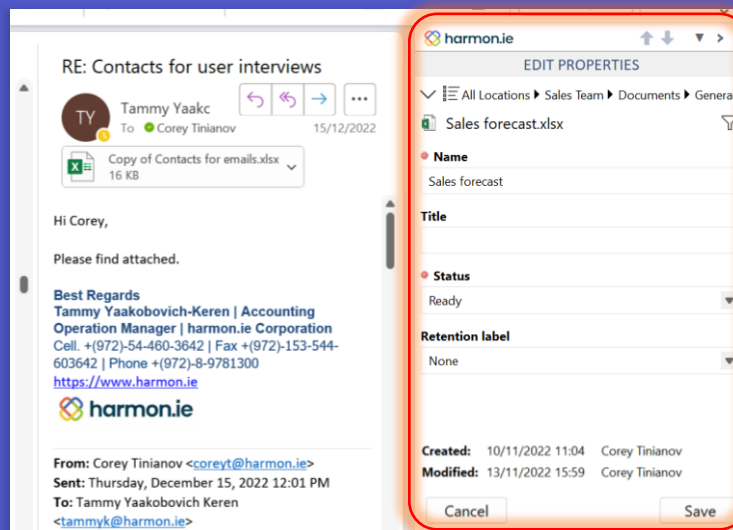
RE: Contacts for user interviews

TY

Tammy Yaakc

To Corey Tinianov

15/12/2022

Copy of Contacts for emails.xlsx
16 KB

Hi Corey,

Please find attached.

Best Regards
Tammy Yaakobovich-Keren | Accounting Operation Manager | harmon.ie Corporation
Cell. +(972)-54-460-3642 | Fax +(972)-153-544-603642 | Phone +(972)-8-9781300
https://www.harmon.ie

harmon.ie

From: Corey Tinianov <coreyt@harmon.ie>
Sent: Thursday, December 15, 2022 12:01 PM
To: Tammy Yaakobovich Keren
<tammyk@harmon.ie>

harmon.ie

EDIT PROPERTIES

All Locations ▸ Sales Team ▸ Documents ▸ Genera

Sales forecast.xlsx

Name
Sales forecast

Title

Status
Ready

Retention label
None

Created: 10/11/2022 11:04 Corey Tinianov
Modified: 13/11/2022 15:59 Corey Tinianov

Cancel

Save